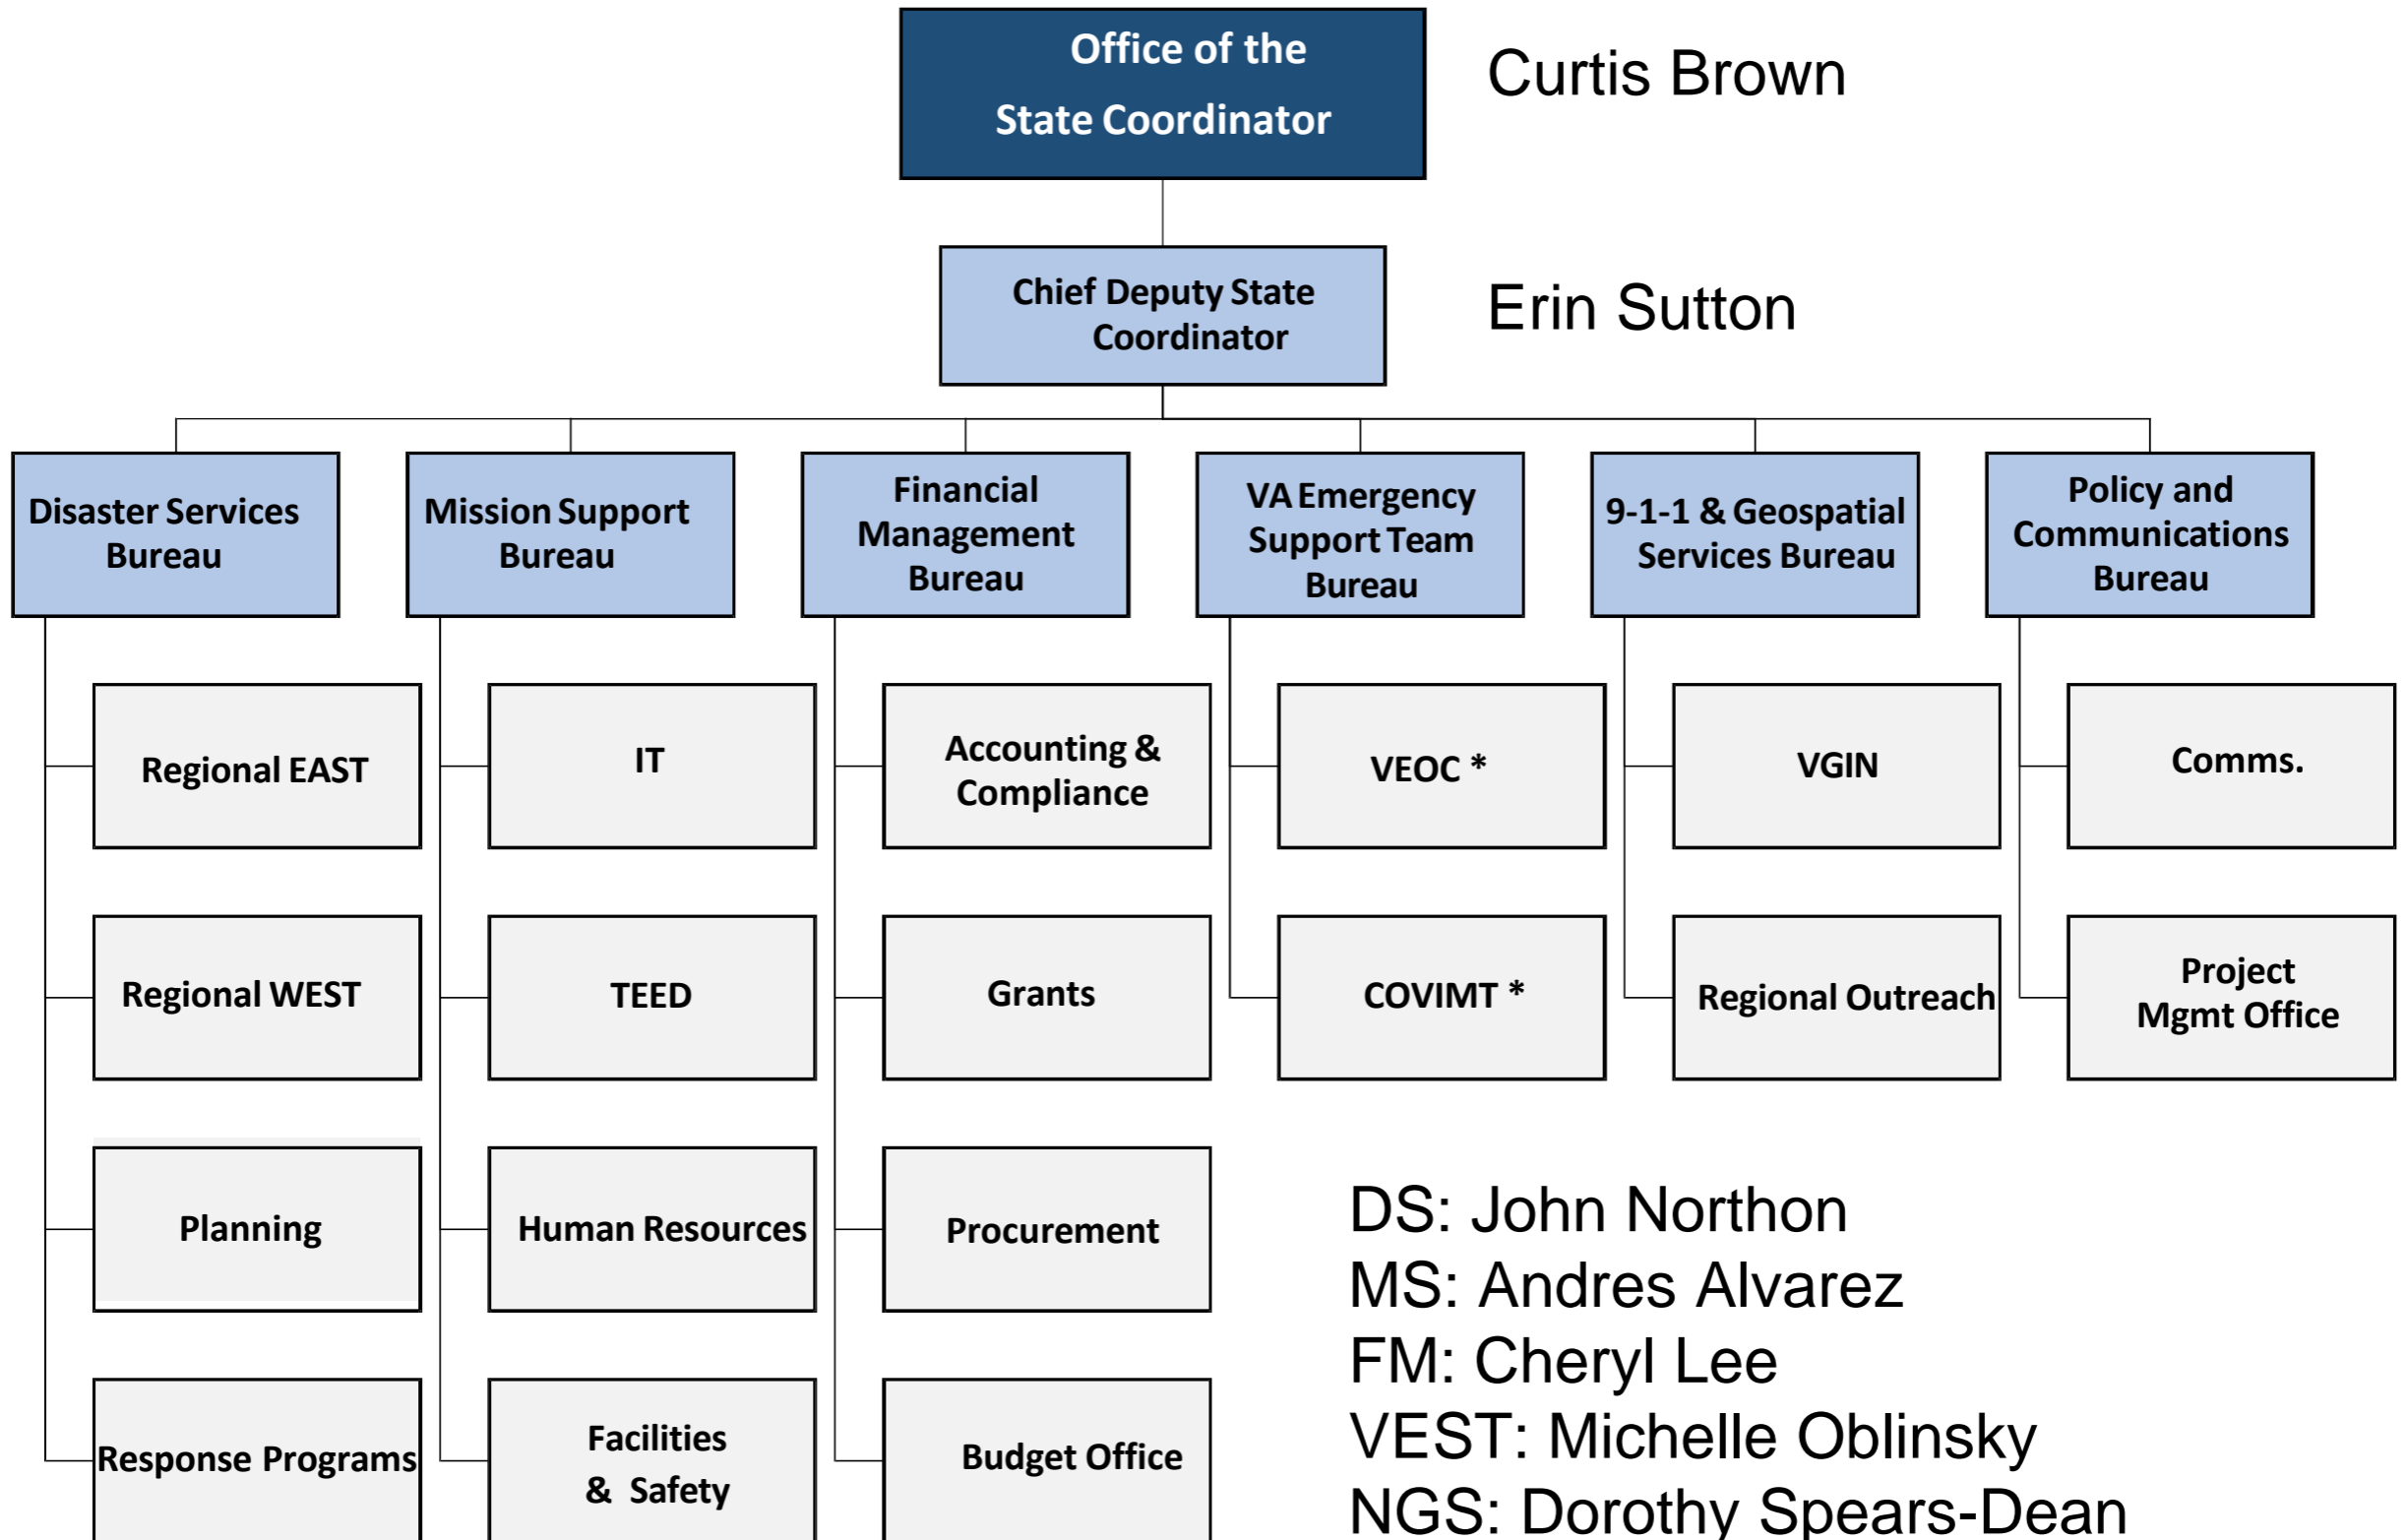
Office of the State Coordinator

Curtis Brown

Chief Deputy State Coordinator

Erin Sutton

Disaster Services Bureau

Regional EAST

Regional WEST

Planning

Response Programs

Mission Support Bureau

IT

TEED

Human Resources

Facilities & Safety

Financial Management Bureau

Accounting & Compliance

Grants

Procurement

Budget Office

VA Emergency Support Team Bureau

VEOC *

COVIMT *

9-1-1 & Geospatial Services Bureau

VGIN

Regional Outreach

Policy and Communications Bureau

Comms.

Project Mgmt Office

DS: John Northon
MS: Andres Alvarez
FM: Cheryl Lee
VEST: Michelle Oblinsky
NGS: Dorothy Spears-Dean